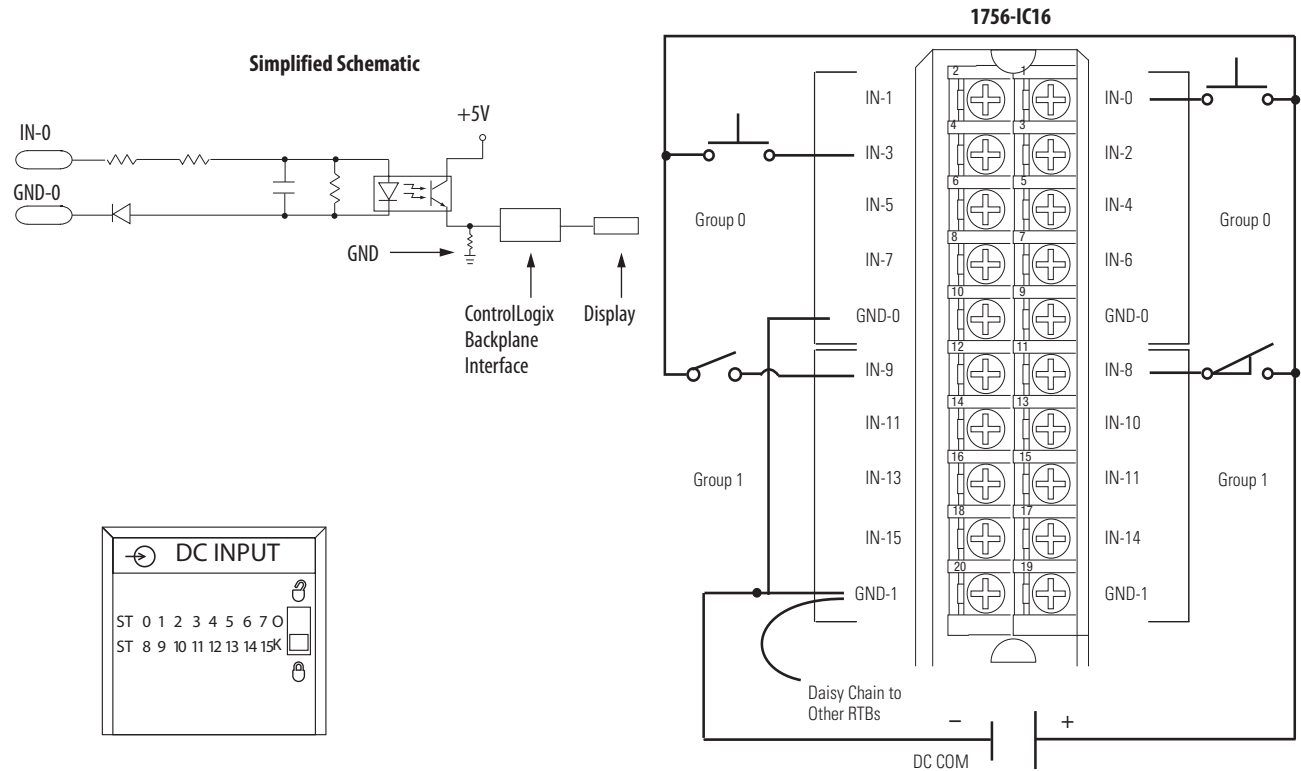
Simplified Schematic

IN-0

GND-0

+5V

GND

ControlLogix Backplane Interface

Display

DC INPUT

ST 0 1 2 3 4 5 6 7 O
ST 8 9 10 11 12 13 14 15 K

1756-IC16

IN-1
IN-3
IN-5
IN-7
GND-0
IN-9
IN-11
IN-13
IN-15
GND-1

2 1
4 3
6 5
8 7
10 9
12 11
14 13
16 15
18 17
20 19

IN-0
IN-2
IN-4
IN-6
GND-0
IN-8
IN-10
IN-11
IN-14
GND-1

Group 0

Group 0

Group 1

Group 1

Daisy Chain to Other RTBs

–

+

DC COM